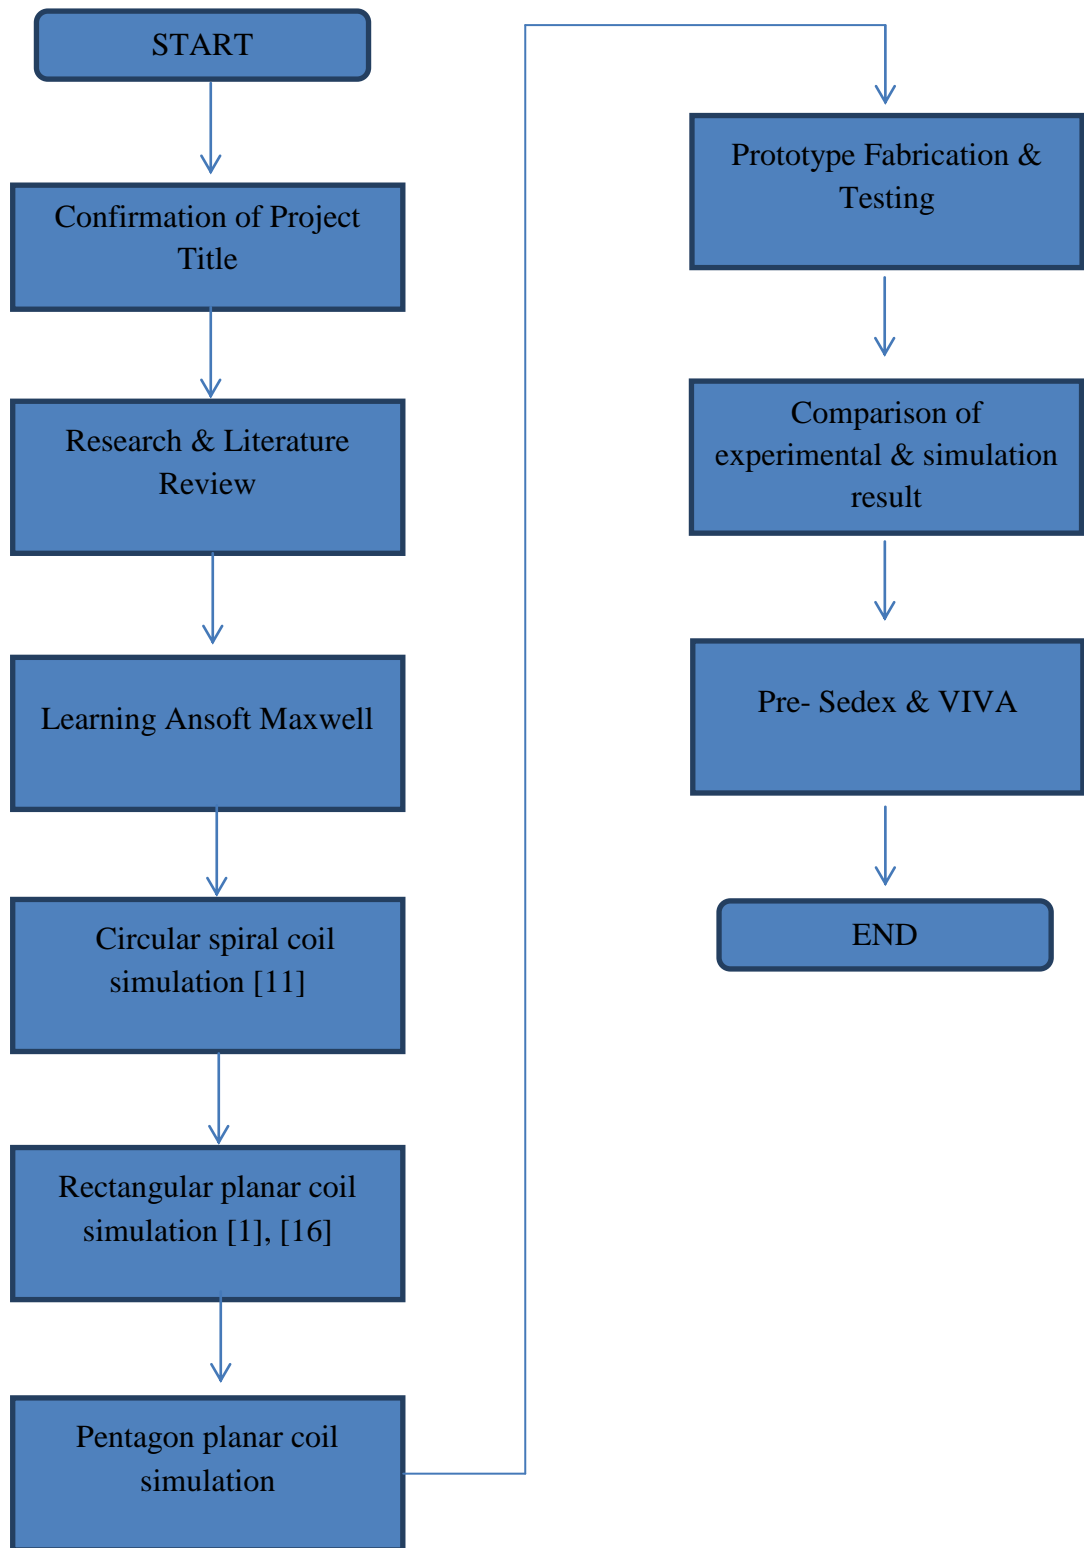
START

Confirmation of Project Title

Research & Literature Review

Learning Ansoft Maxwell

Circular spiral coil simulation [11]

Rectangular planar coil simulation [1], [16]

Pentagon planar coil simulation

Prototype Fabrication & Testing

Comparison of experimental & simulation result

Pre- Sedex & VIVA

END